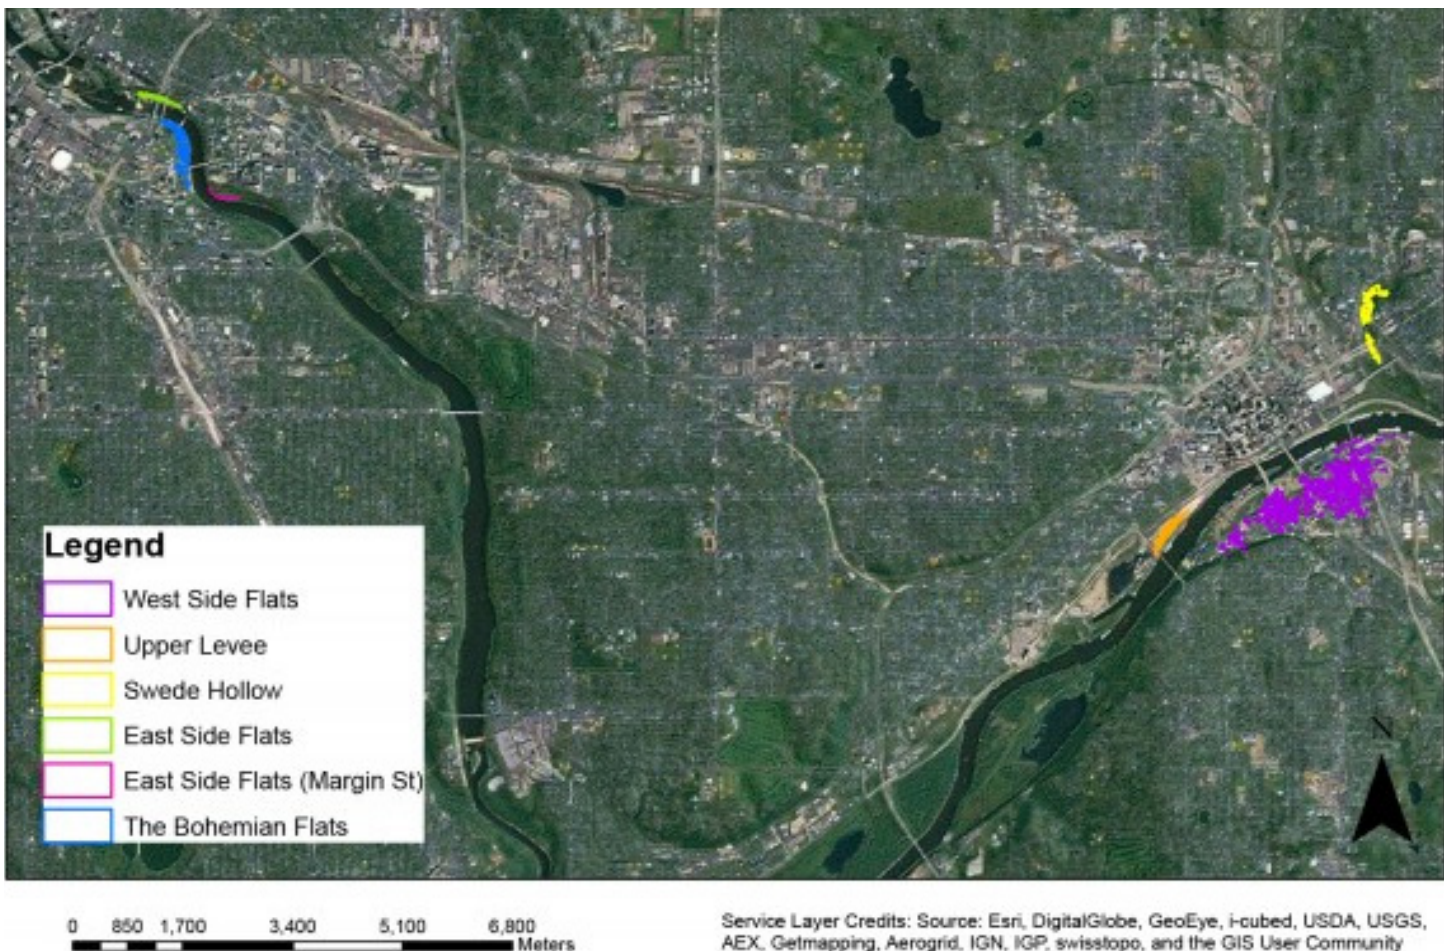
Legend

West Side Flats

Upper Levee

Swede Hollow

East Side Flats

East Side Flats (Margin St)

The Bohemian Flats

N

0 850 1,700 3,400 5,100 6,800 Meters

Service Layer Credits: Source: Esri, DigitalGlobe, GeoEye, i-cubed, USDA, USGS, AEX, Getmapping, Aerogrid, IGN, IGP, swisstopo, and the GIS User Community